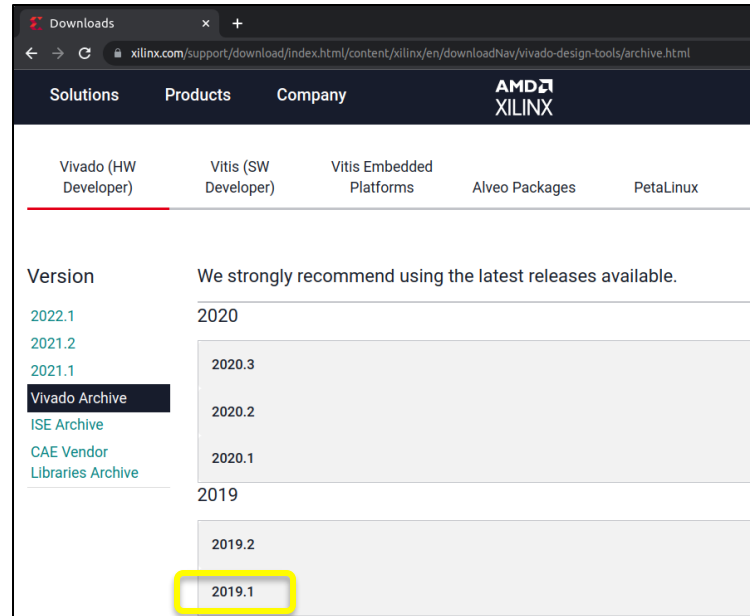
Downloads × +

xilinx.com/support/download/index.html/content/xilinx/en/downloadNav/vivado-design-tools/archive.html

Solutions Products Company

AMD
XILINX

Vivado (HW Developer)

Vitis (SW Developer)

Vitis Embedded Platforms

Alveo Packages

PetaLinux

Version

2022.1
2021.2
2021.1
Vivado Archive
ISE Archive
CAE Vendor Libraries Archive

We strongly recommend using the latest releases available.

2020

2020.3

2020.2

2020.1

2019

2019.2

2019.1